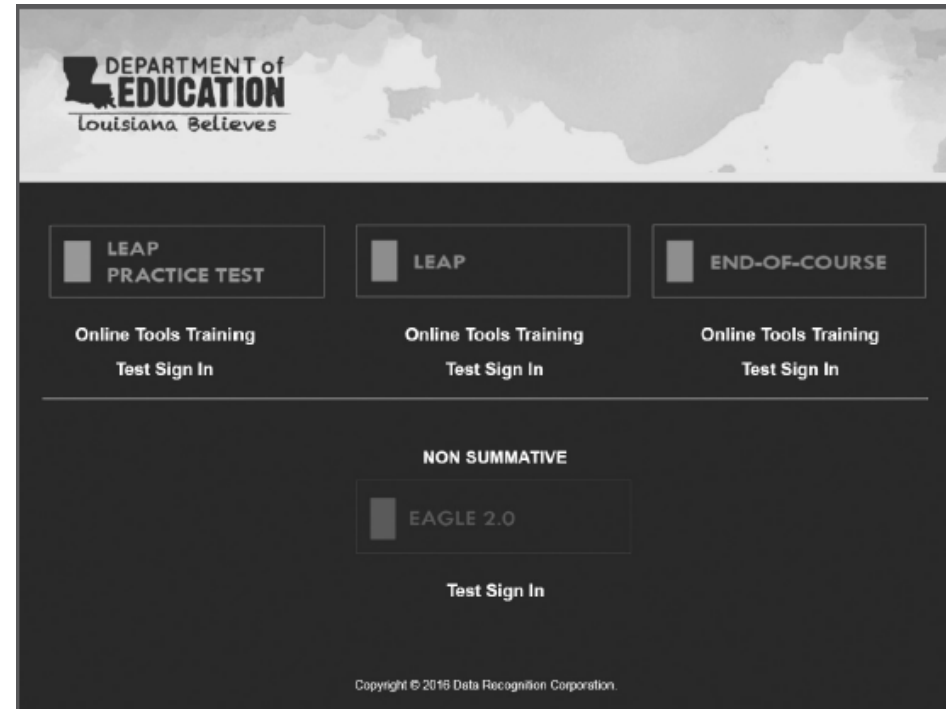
DEPARTMENT of EDUCATION
Louisiana Believes

LEAP PRACTICE TEST

Online Tools Training
Test Sign In

LEAP

Online Tools Training
Test Sign In

END-OF-COURSE

Online Tools Training
Test Sign In

NON SUMMATIVE

EAGLE 2.0

Test Sign In

Copyright © 2016 Data Recognition Corporation.